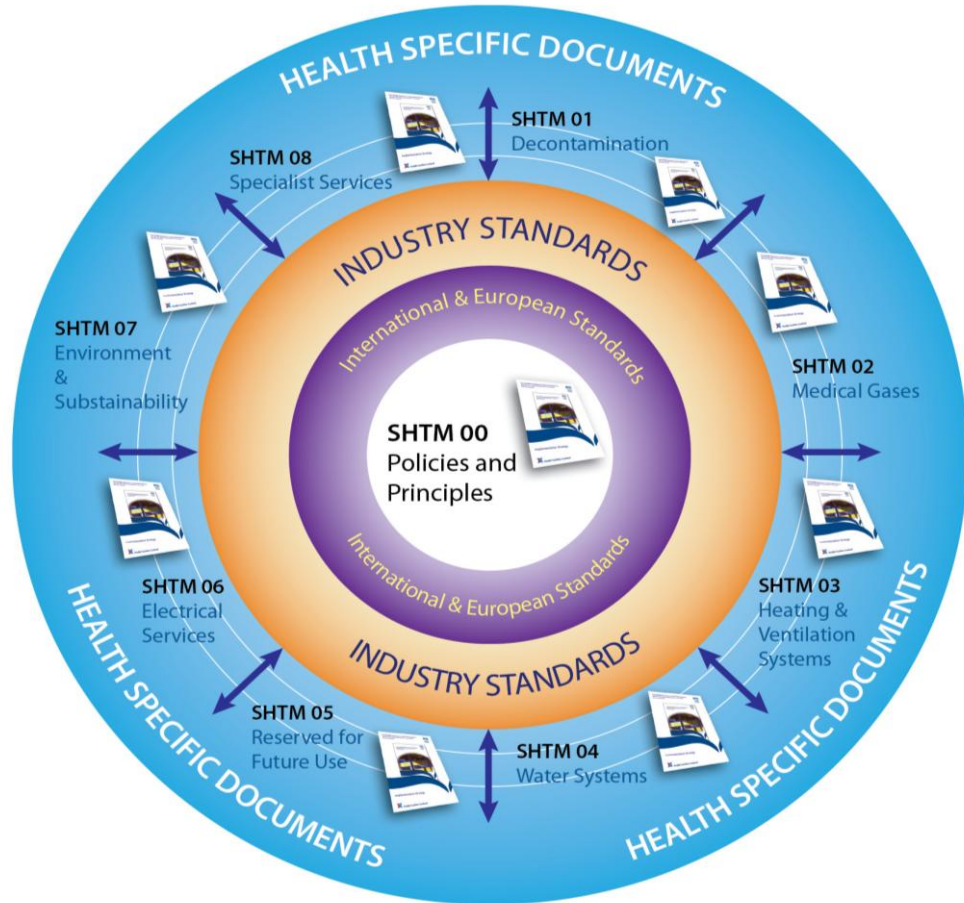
HEALTH SPECIFIC DOCUMENTS

SHTM 01
Decontamination

SHTM 08
Specialist Services

INDUSTRY STANDARDS

International & European Standards

SHTM 07
Environment & Substainability

SHTM 02
Medical Gases

SHTM 00
Policies and Principles

International & European Standards

SHTM 06
Electrical Services

SHTM 03
Heating & Ventilation Systems

INDUSTRY STANDARDS

SHTM 05
Reserved for Future Use

SHTM 04
Water Systems

HEALTH SPECIFIC DOCUMENTS

HEALTH SPECIFIC DOCUMENTS